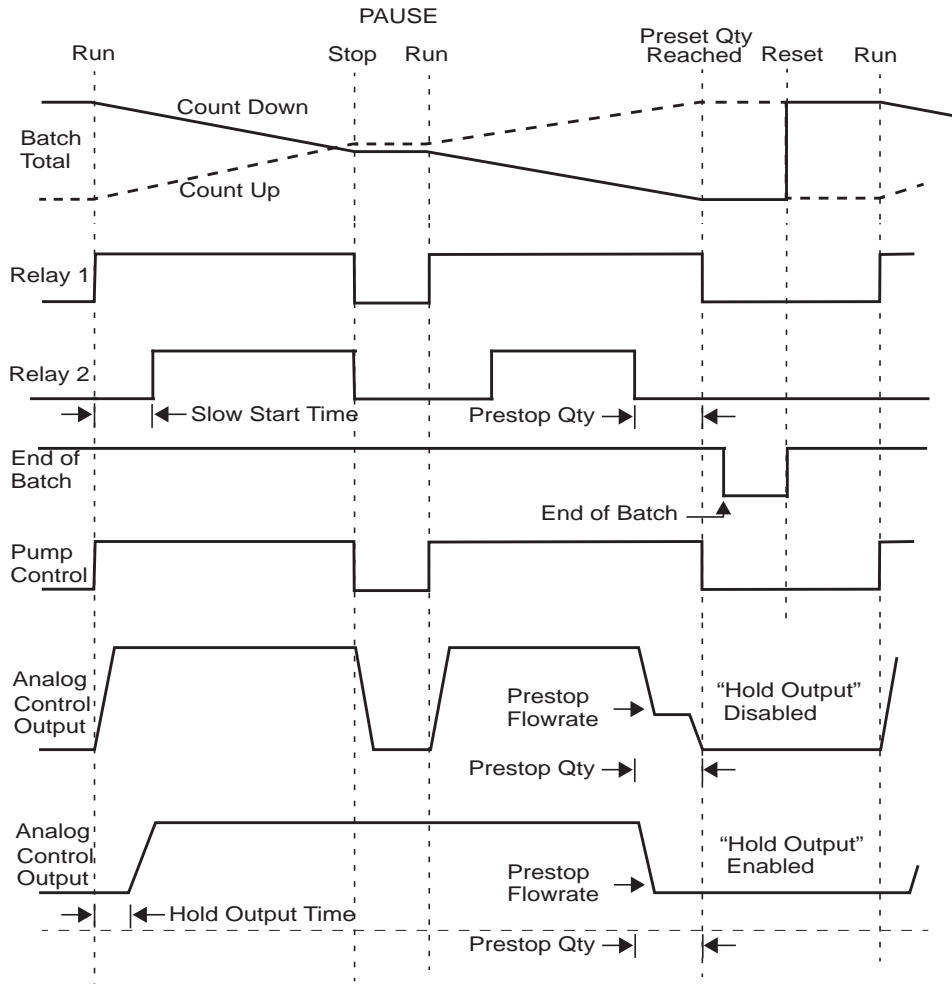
PAUSE

Run

Stop

Run

Preset Qty Reached

Reset

Run

Count Down

Batch Total

Count Up

Relay 1

Relay 2

Slow Start Time

Prestop Qty

End of Batch

End of Batch

Pump Control

Analog Control Output

Prestop Flowrate

"Hold Output" Disabled

Prestop Qty

Analog Control Output

"Hold Output" Enabled

Prestop Flowrate

Hold Output Time

Prestop Qty